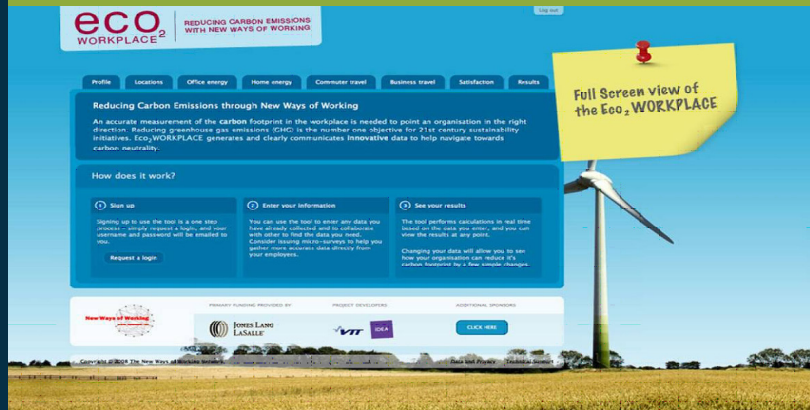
eco WORKPLACE$^2$

REDUCING CARBON EMISSIONS WITH NEW WAYS OF WORKING

Log out

Profile | Locations | Office energy | Home energy | Commuter travel | Business travel | Satisfaction | Results

Full Screen view of the Eco$_2$ WORKPLACE

Reducing Carbon Emissions through New Ways of Working

An accurate measurement of the carbon footprint in the workplace is needed to point an organisation in the right direction. Reducing greenhouse gas emissions (GHG) is the number one objective for 21st century sustainability initiatives. Eco$_2$WORKPLACE generates and clearly communicates innovative data to help navigate towards carbon neutrality.

How does it work?

1 Sign up

Signing up to use the tool is a one step process – simply request a login, and your username and password will be emailed to you.

Request a login

2 Enter your information

You can use the tool to enter any data you have already collected and to collaborate with other to find the data you need. Consider issuing micro-surveys to help you gather more accurate data directly from your employees.

3 See your results

The tool performs calculations in real time based on the data you enter, and you can view the results at any point.

Changing your data will allow you to see how your organisation can reduce it's carbon footprint by a few simple changes.

New Ways of Working

PRIMARY FUNDING PROVIDED BY

JONES LANG LASALLE

PROJECT DEVELOPERS

VTT

IDEA

ADDITIONAL SPONSORS

CLICK HERE

Copyright © 2008 The New Ways of Working Network

Data and Privacy

Technical Support